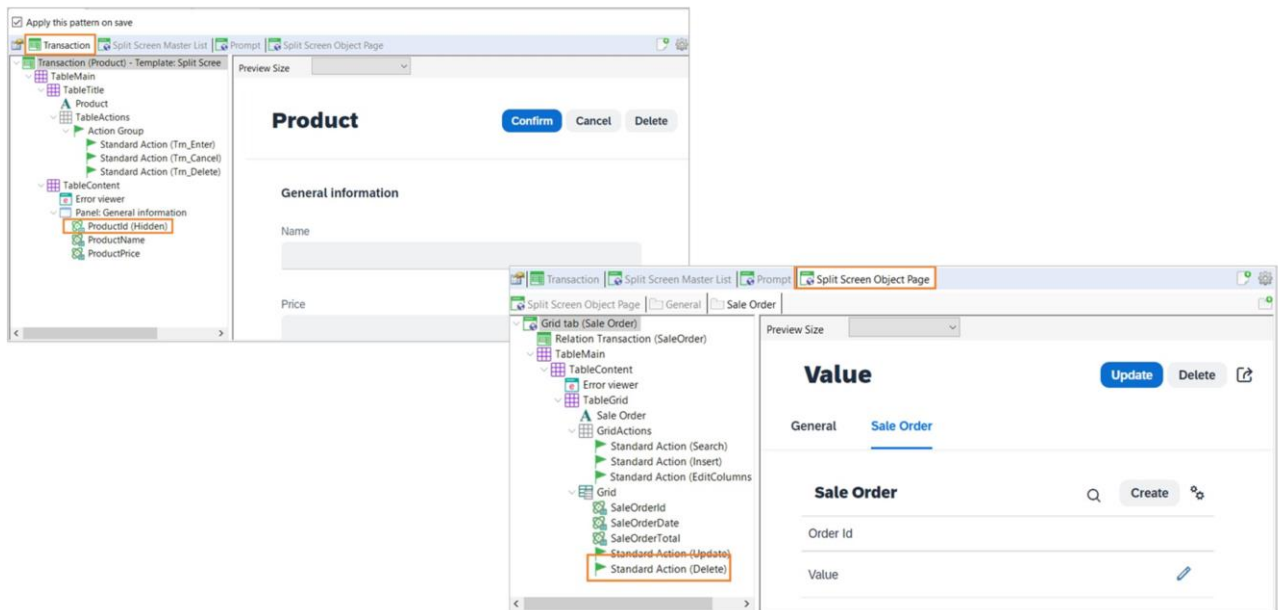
Apply this pattern on save

Transaction | Split Screen Master List | Prompt | Split Screen Object Page

Transaction (Product) - Template: Split Scree
TableMain
TableTitle
Product
TableActions
Action Group
Standard Action (Trn_Enter)
Standard Action (Trn_Cancel)
Standard Action (Trn_Delete)
TableContent
Error viewer
Panel: General information
ProductId (Hidden)
ProductName
ProductPrice

Preview Size

Product

Confirm Cancel Delete

General information

Name

Price

Transaction | Split Screen Master List | Prompt | Split Screen Object Page

Split Screen Object Page | General | Sale Order

Grid tab (Sale Order)
Relation Transaction (SaleOrder)
TableMain
TableContent
Error viewer
TableGrid
Sale Order
GridActions
Standard Action (Search)
Standard Action (Insert)
Standard Action (EditColumns
Grid
SaleOrderId
SaleOrderDate
SaleOrderTotal
Standard Action (Update)
Standard Action (Delete)

Preview Size

Value

Update Delete

General Sale Order

Sale Order

Create

Order Id

Value